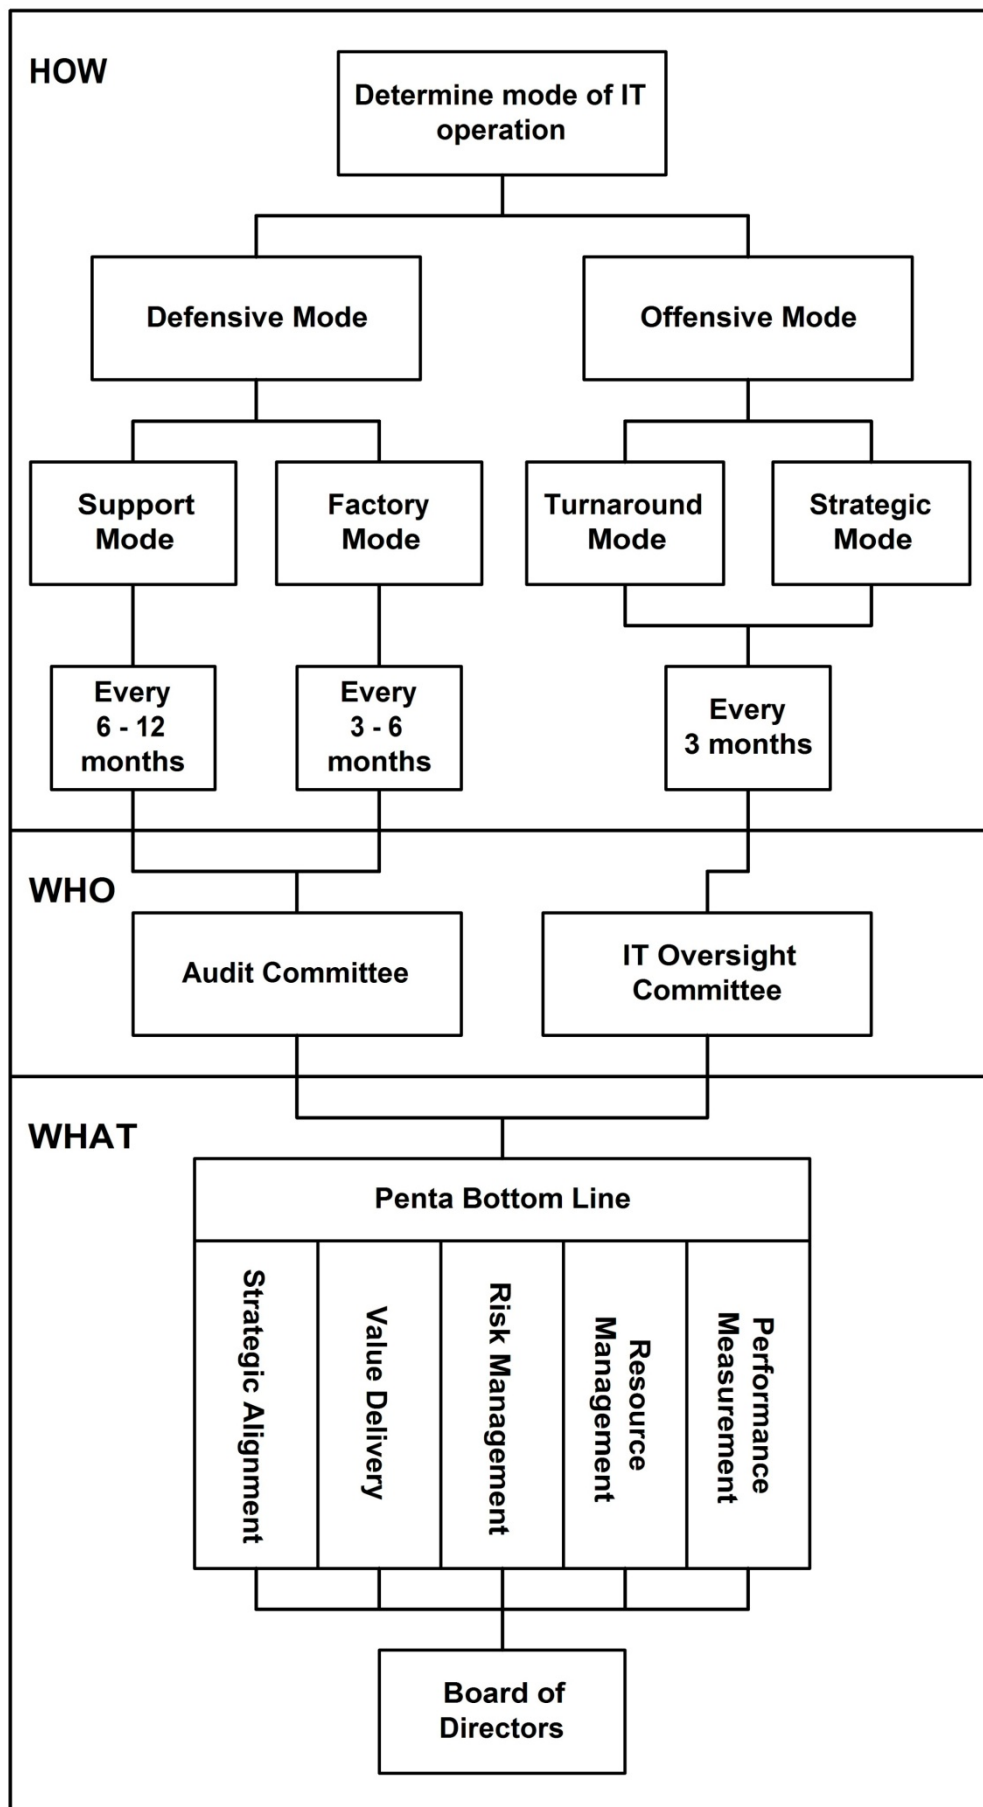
HOW

Determine mode of IT operation

Defensive Mode

Offensive Mode

Support Mode

Factory Mode

Turnaround Mode

Strategic Mode

Every 6 - 12 months

Every 3 - 6 months

Every 3 months

WHO

Audit Committee

IT Oversight Committee

WHAT

Penta Bottom Line

Strategic Alignment

Value Delivery

Risk Management

Resource Management

Performance Measurement

Board of Directors